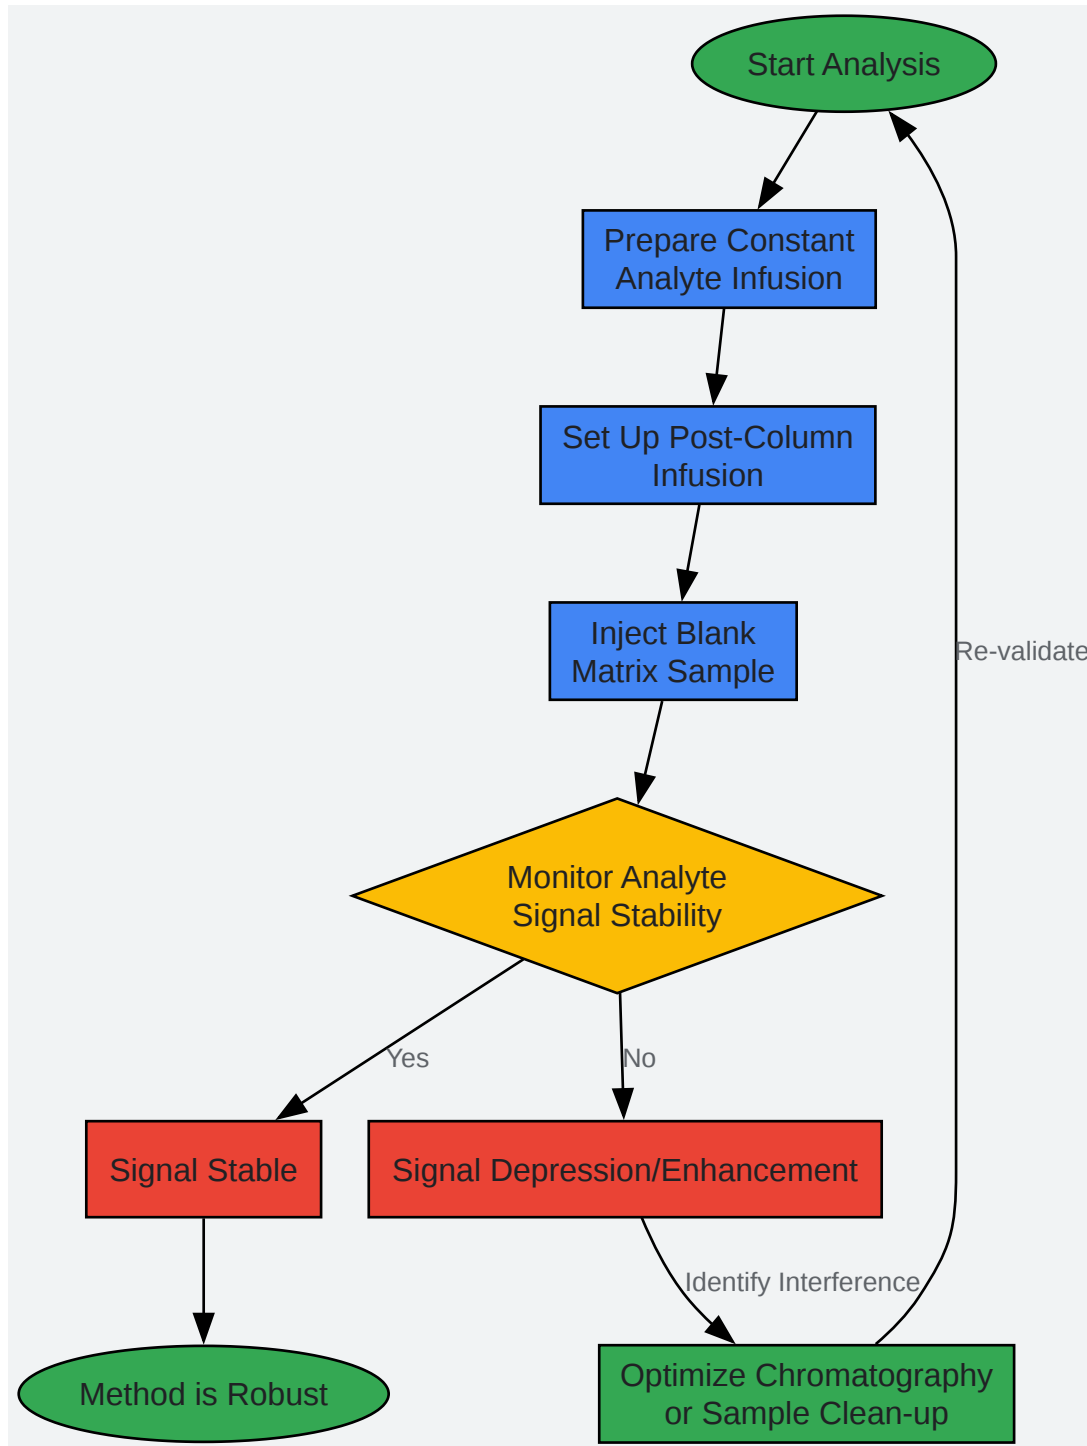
Start Analysis

Prepare Constant Analyte Infusion

Set Up Post-Column Infusion

Inject Blank Matrix Sample

Monitor Analyte Signal Stability

Yes

No

Signal Stable

Signal Depression/Enhancement

Identify Interference

Method is Robust

Optimize Chromatography or Sample Clean-up

Re-validate